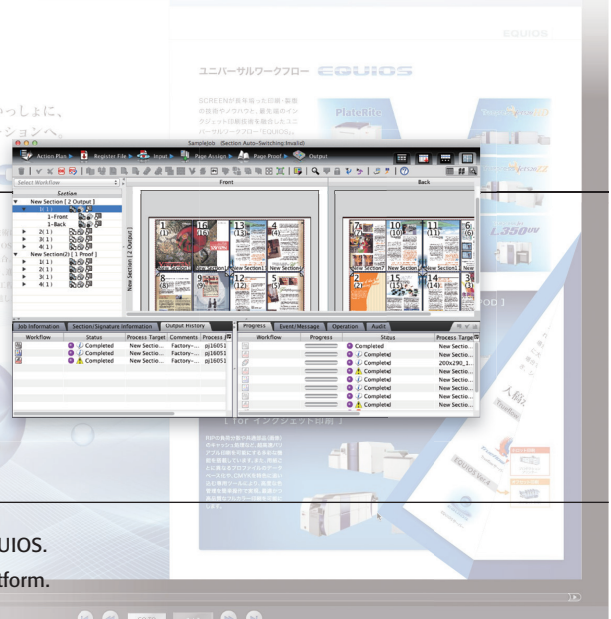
ユニバーサルワークフロー EQUIOS

EQUIOS

PlateRite

L350UV

っしょに、
ションへ。

SampleJob (Section Auto-Switching:Invalid)

Action Plan ▶ Register File ▶ Input ▶ Page Assign ▶ Page Proof ▶ Output

Select Workflow

Section

New Section [ 2 Output ]
1( 1 )
1-Front
1-Back
2( 1 )
3( 1 )
4( 1 )
New Section(2) [ 1 Proof ]
1( 1 )
2( 1 )
3( 1 )
4( 1 )

Front

Back

New Section [ 2 Output ]

1 (1) 16 (16) 13 (13) 4 (4)
8 (8) 9 (9) 12 (12) 5 (5)
New Section1 New Section1 New Section1 New Section1

7 (7) 10 (10) 11 (11) 6 (6)
2 (2) 15 (15) 14 (14) 3 (3)
New Section1 New Section1 New Section1 New Section1

Job Information | Section/Signature Information | Output History

| Workflow | Status | Process Target | Comments | Process |
|---|---|---|---|---|
| | Completed | New Sectio... | Factory-... | pj16051 |
| | Completed | New Sectio... | Factory-... | pj16051 |
| | Completed | New Sectio... | Factory-... | pj16051 |

Progress | Event/Message | Operation | Audit

| Workflow | Progress | Status | Process Target |
|---|---|---|---|
| | | Completed | New Sectio... |
| | | Completed | New Sectio... |
| | | Completed | 200x290_1... |
| | | Completed | New Sectio... |
| | | Completed | New Sectio... |
| | | Completed | New Sectio... |
| | | Completed | New Sectio... |
| | | Completed | New Sectio... |

POD ]

「 for インクジェット印刷 」

EQUIOS

UIOS.
tform.